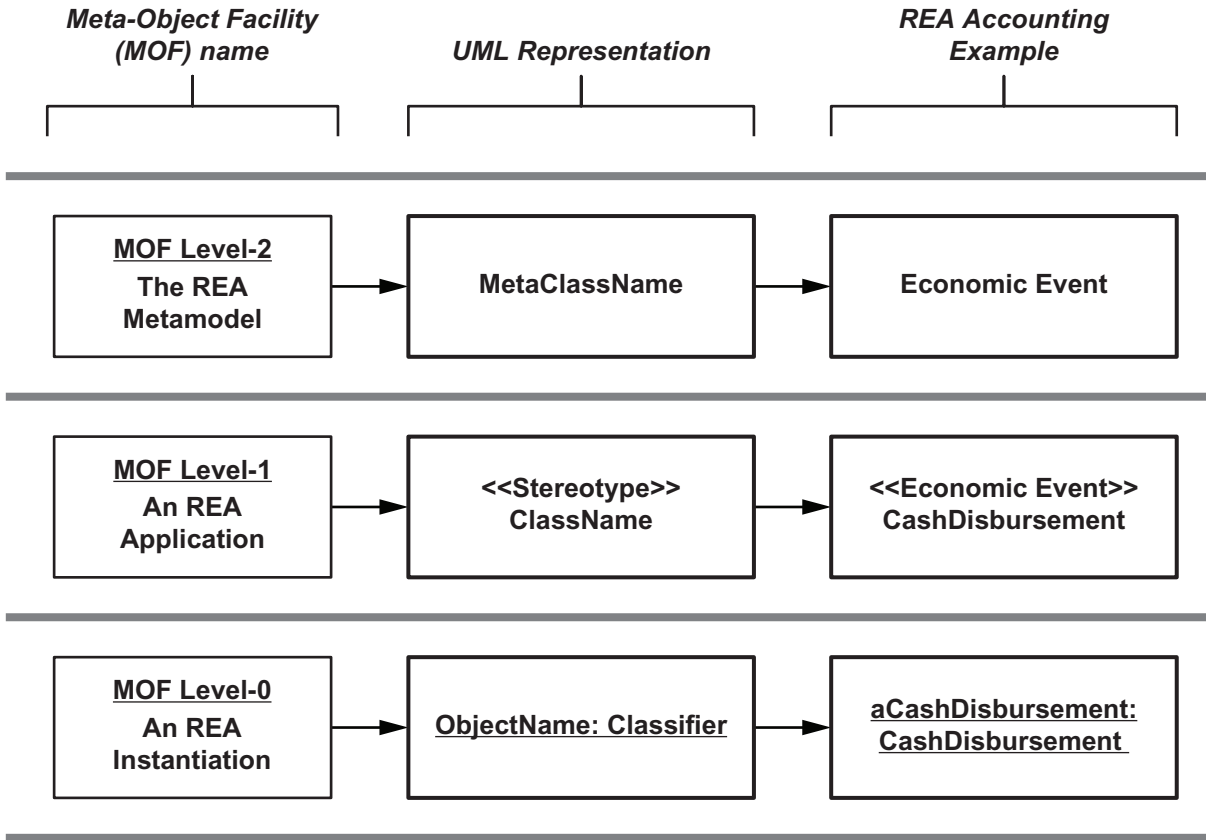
Meta-Object Facility (MOF) name

UML Representation

REA Accounting Example

MOF Level-2
The REA Metamodel

MetaClassName

Economic Event

MOF Level-1
An REA Application

<<Stereotype>>
ClassName

<<Economic Event>>
CashDisbursement

MOF Level-0
An REA Instantiation

ObjectName: Classifier

aCashDisbursement:
CashDisbursement